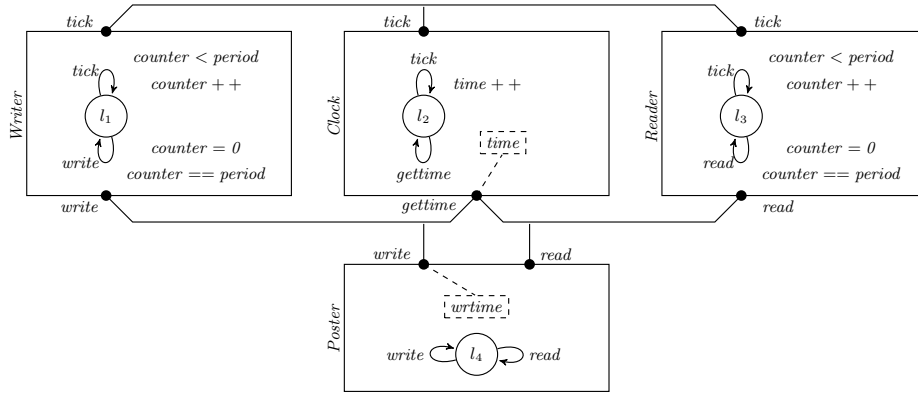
tick

tick

tick

Writer

tick

$l_1$

write

counter < period

counter ++

counter = 0

counter == period

write

Clock

tick

$l_2$

gettime

time ++

time

gettime

Reader

tick

$l_3$

read

counter < period

counter ++

counter = 0

counter == period

read

write

read

Poster

wrtime

write

$l_4$

read